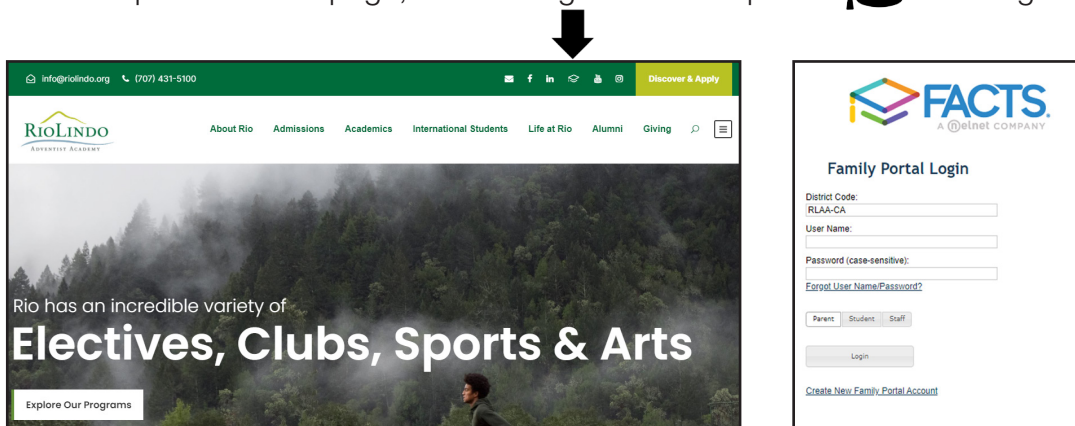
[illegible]

info@riolindo.org (707) 431-5100 Discover & Apply

RIOLINDO ADVENTIST ACADEMY

About Rio Admissions Academics International Students Life at Rio Alumni Giving

Rio has an incredible variety of

Electives, Clubs, Sports & Arts

Explore Our Programs

FACTS. A nelnet COMPANY

Family Portal Login

District Code:
RLAA-CA
User Name:
Password (case-sensitive):
Forgot User Name/Password?

Parent Student Staff

Login

Create New Family Portal Account